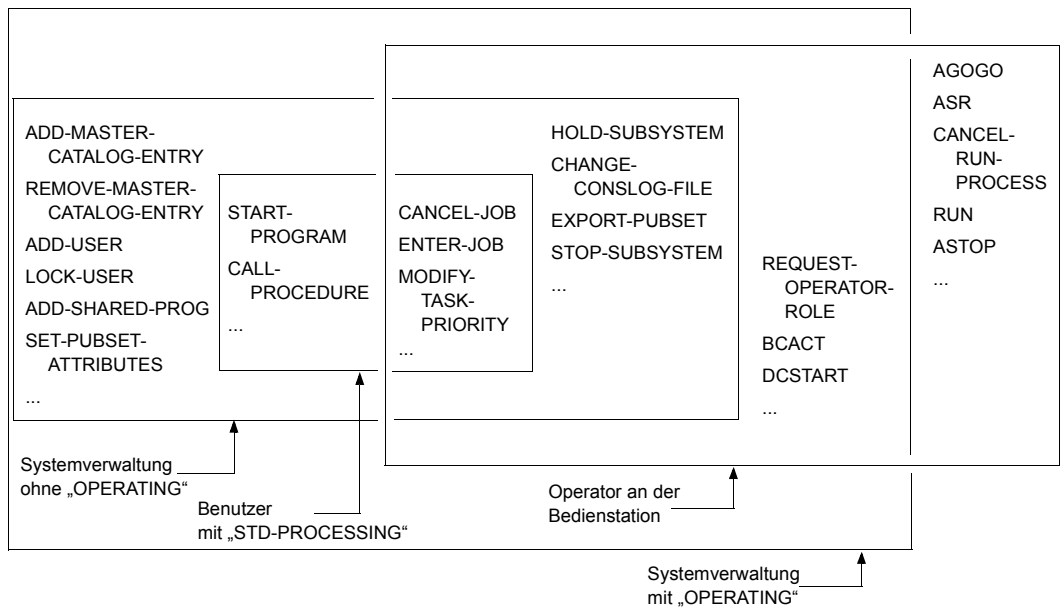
ADD-MASTER-CATALOG-ENTRY
REMOVE-MASTER-CATALOG-ENTRY
ADD-USER
LOCK-USER
ADD-SHARED-PROG
SET-PUBSET-ATTRIBUTES
...

START-PROGRAM
CALL-PROCEDURE
...

CANCEL-JOB
ENTER-JOB
MODIFY-TASK-PRIORITY
...

HOLD-SUBSYSTEM
CHANGE-CONSLOG-FILE
EXPORT-PUBSET
STOP-SUBSYSTEM
...

REQUEST-OPERATOR-ROLE
BCACT
DCSTART
...

AGOGO
ASR
CANCEL-RUN-PROCESS
RUN
ASTOP
...

Systemverwaltung ohne „OPERATING“

Benutzer mit „STD-PROCESSING“

Operator an der Bedienstation

Systemverwaltung mit „OPERATING“